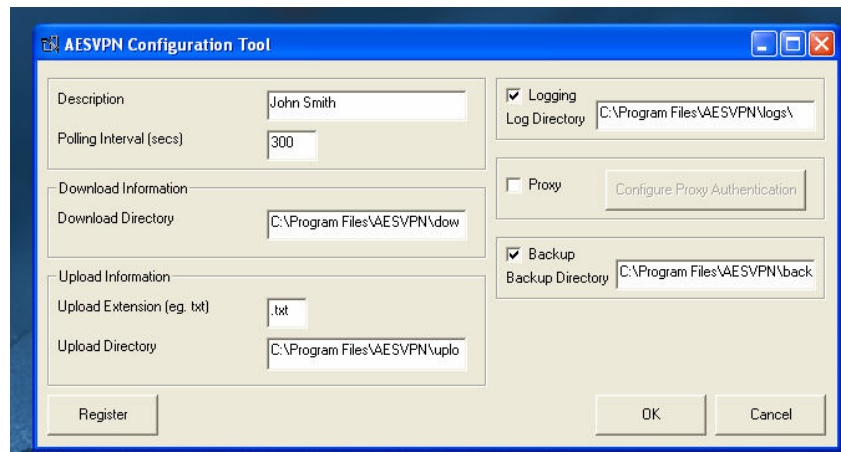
AESVPN Configuration Tool

Description John Smith

Polling Interval (secs) 300

Download Information

Download Directory C:\Program Files\AESVPN\dow

Upload Information

Upload Extension (eg. txt) .txt

Upload Directory C:\Program Files\AESVPN\uplo

Logging

Log Directory C:\Program Files\AESVPN\logs\

Proxy

Configure Proxy Authentication

Backup

Backup Directory C:\Program Files\AESVPN\back

Register

OK

Cancel